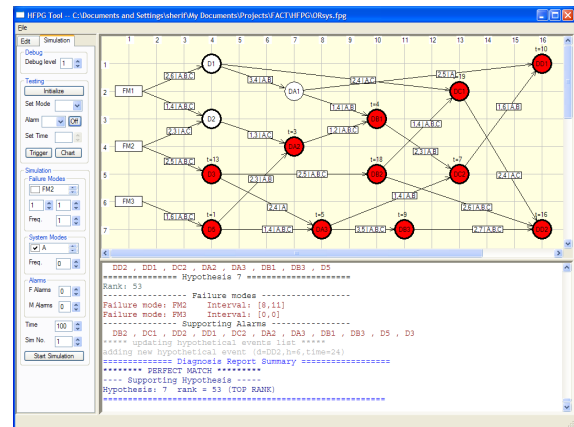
HFPG Tool -- C:\Documents and Settings\sherif\My Documents\Projects\FACT\HFPG\DRsys.fpg

File

Edit Simulation

Debug
Debug level 1

Testing
Initialize
Set Mode
Alarm Off
Set Time
Trigger Chart

Simulation
Failure Modes
FM2
1 1
Freq. 1

System Modes
A
Freq. 0

Alarms
F Alarms 0
M Alarms 0

Time 100
Sim No. 1
Start Simulation

1 2 3 4 5 6 7 8 9 10 11 12 13 14 15 16

1
2
3
4
5
6
7

FM1 FM2 FM3

D1 DA1 D2

2,6|A,B,C
1,4|A,B,C
2,3|A,C
2,5|A,B,C
1,6|A,B,C
3,4|A,B
1,3|A,C
2,3|A,B
2,4|A
1,4|A,B,C
2,4|A,C
1,4|A,B
1,2|A,B,C
2,5|A,B,C
3,5|A,B,C
2,5|A,B
1,4|A,B,C
1,4|A,B,C
2,3|A,B
1,4|A,B,C
2,6|A,B,C
2,7|A,B,C
1,6|A,B
2,4|A,C

t=10
t=19
t=4
t=3
t=13
t=18
t=7
t=1
t=5
t=9
t=16

DD2 , DD1 , DC2 , DA2 , DA3 , DB1 , DB3 , D5
============== Hypothesis 7 ====================
Rank: 53
------------- Failure modes ---------------
Failure mode: FM2    Interval: [8,11]
Failure mode: FM3    Interval: [0,0]
------------- Supporting Alarms -----------
  DB2 , DC1 , DD2 , DD1 , DC2 , DA2 , DA3 , DB1 , DB3 , D5 , D3
***** updating hypothetical events list *****
adding new hypothetical event (d=DD2,h=6,time=24)
================ Diagnosis Report Summary ================
******** PERFECT MATCH *********
---- Supporting Hypothesis -----
Hypothesis: 7  rank = 53 (TOP RANK)
===================================================